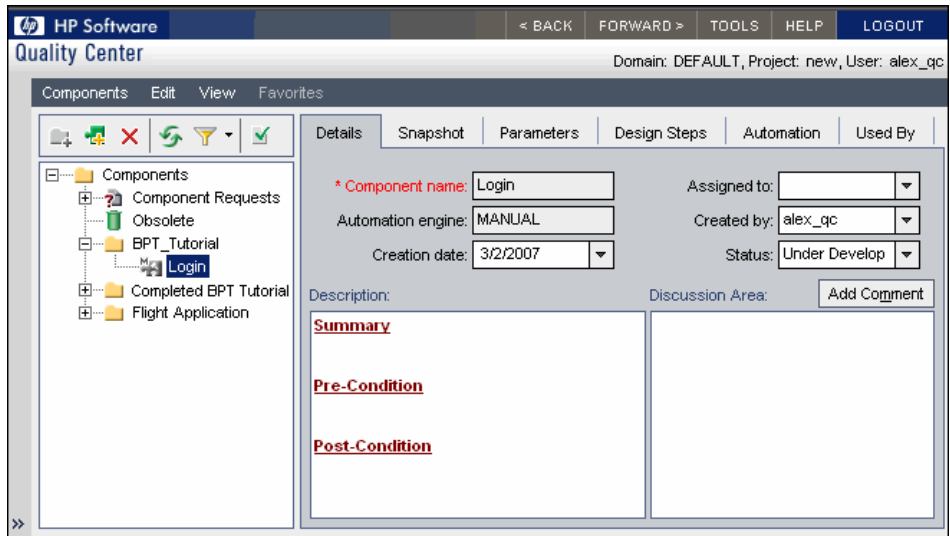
HP Software
< BACK FORWARD > TOOLS HELP LOGOUT
Quality Center
Domain: DEFAULT, Project: new, User: alex_qc
Components Edit View Favorites
Components
Component Requests
Obsolete
BPT_Tutorial
Login
Completed BPT Tutorial
Flight Application
Details Snapshot Parameters Design Steps Automation Used By
* Component name: Login
Automation engine: MANUAL
Creation date: 3/2/2007
Assigned to:
Created by: alex_qc
Status: Under Develop
Description:
Discussion Area:
Add Comment
Summary
Pre-Condition
Post-Condition
»